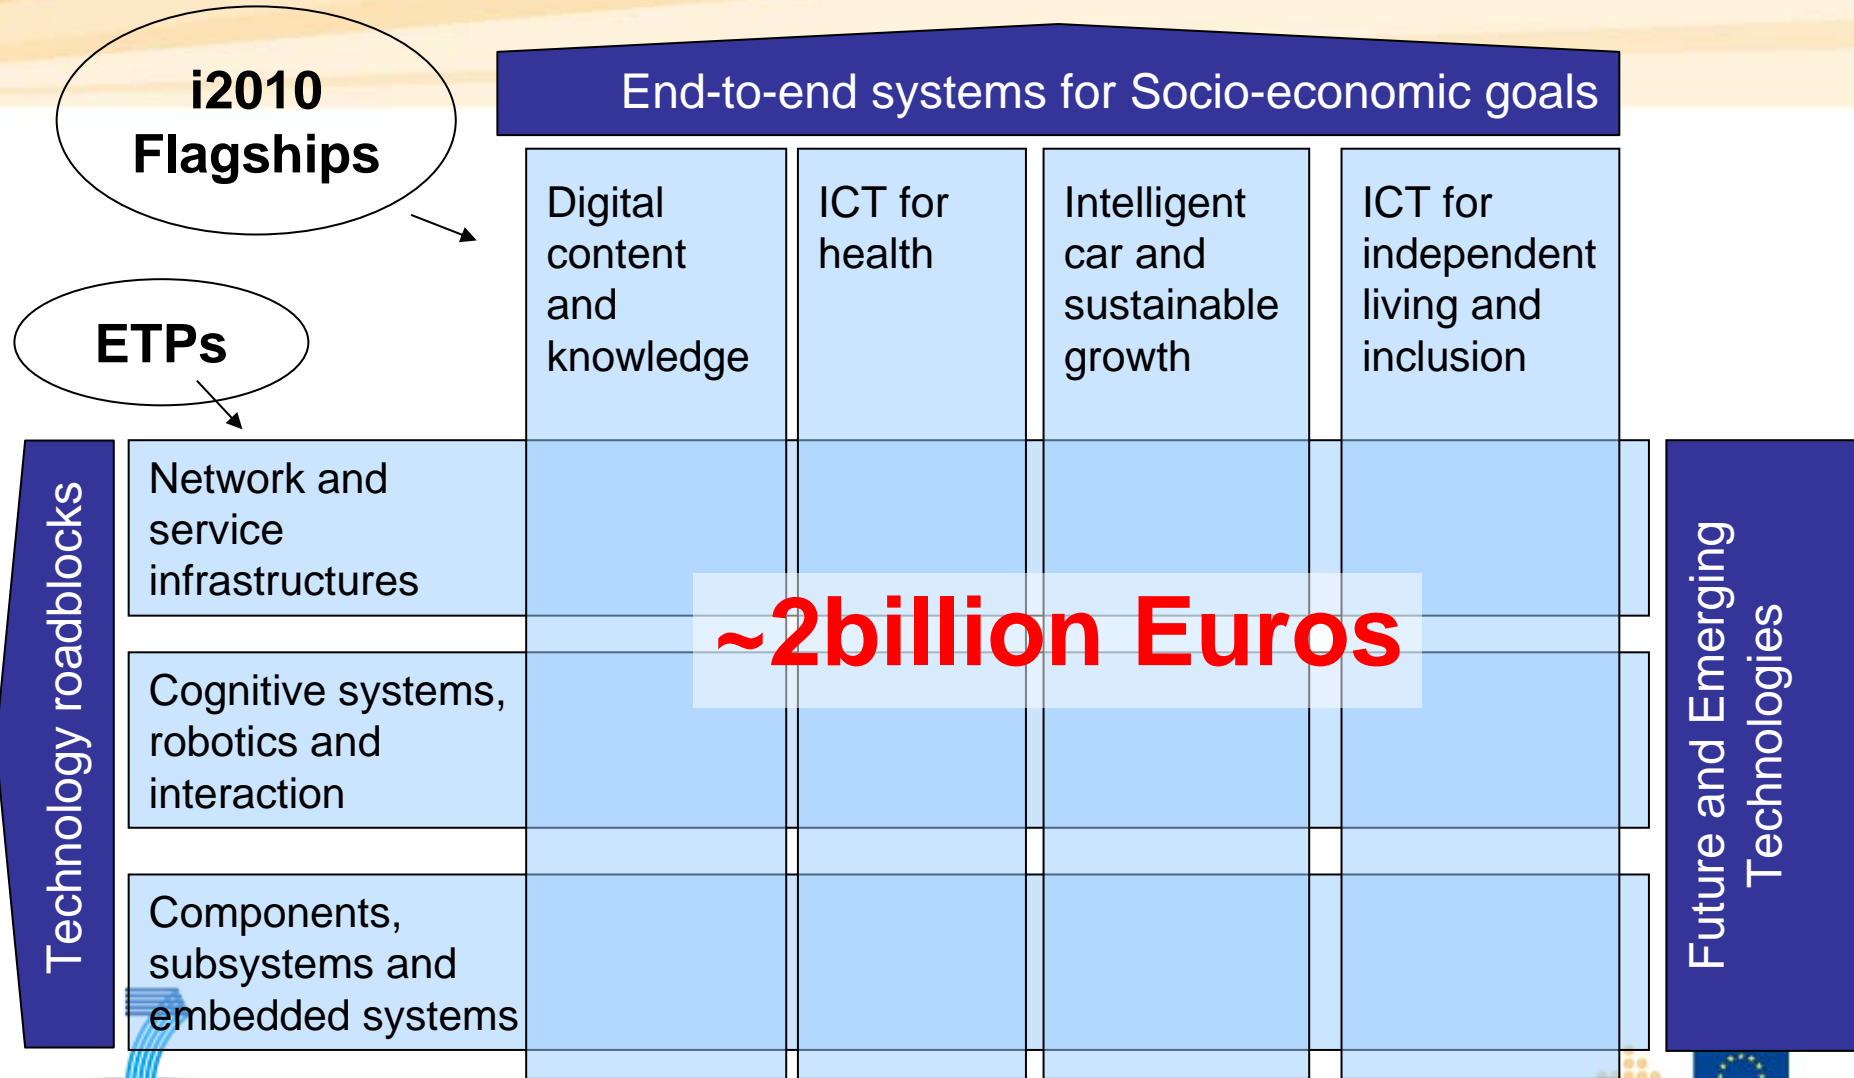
i2010 Flagships

ETPs

End-to-end systems for Socio-economic goals

Digital content and knowledge

ICT for health

Intelligent car and sustainable growth

ICT for independent living and inclusion

Technology roadblocks

Network and service infrastructures

Cognitive systems, robotics and interaction

Components, subsystems and embedded systems

~2billion Euros

Future and Emerging Technologies